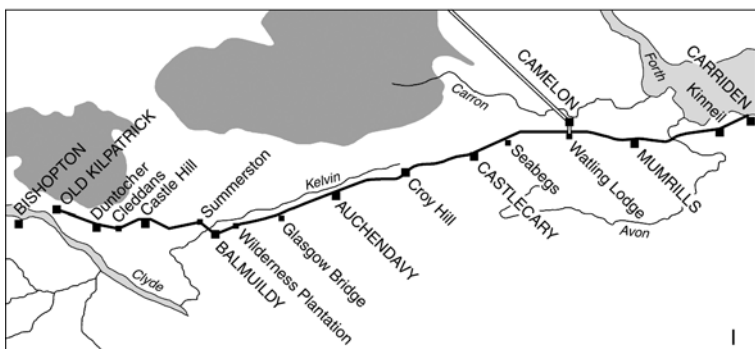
BISHOPTON
OLD KILPATRICK
Duntocher
Cleddans
Castle Hill
Summerston
BALMUILDY
Wilderness Plantation
Glasgow Bridge
Kelvin
AUCHENDAVY
Croy Hill
CASTLECARY
Seabegs
Carron
CAMELON
Watling Lodge
Avon
MUMRILLS
Forth
Kinneil
CARRIDEN
Clyde